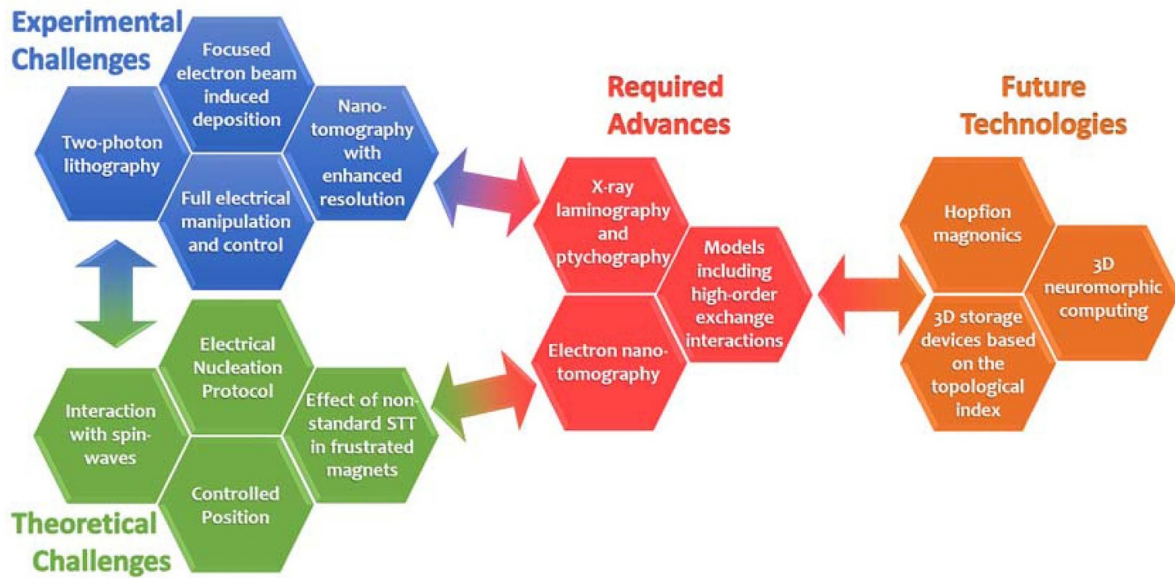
Experimental Challenges

Focused electron beam induced deposition

Two-photon lithography

Nano-tomography with enhanced resolution

Full electrical manipulation and control

Required Advances

X-ray laminography and ptychography

Models including high-order exchange interactions

Electron nano-tomography

Future Technologies

Hopfion magnonics

3D neuromorphic computing

3D storage devices based on the topological index

Electrical Nucleation Protocol

Interaction with spin-waves

Effect of non-standard STT in frustrated magnets

Controlled Position

Theoretical Challenges